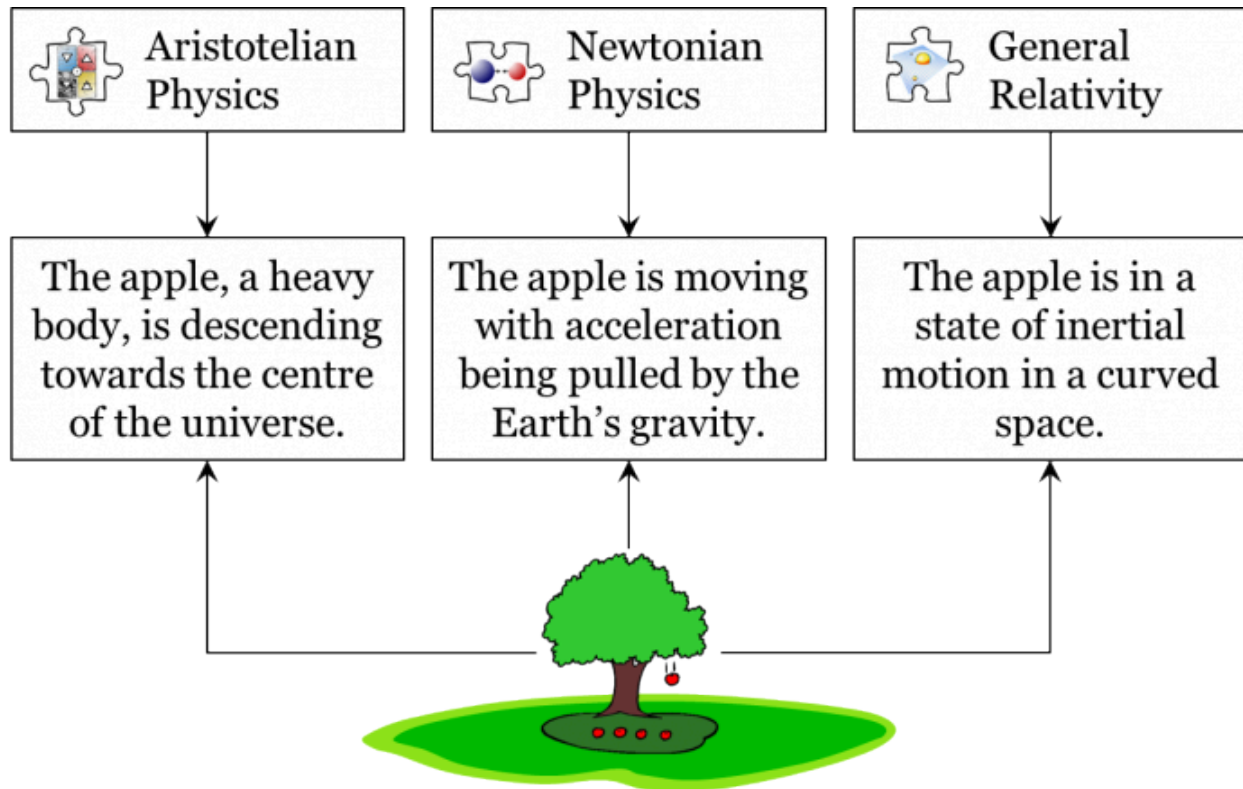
Aristotelian Physics

Newtonian Physics

General Relativity

The apple, a heavy body, is descending towards the centre of the universe.

The apple is moving with acceleration being pulled by the Earth's gravity.

The apple is in a state of inertial motion in a curved space.